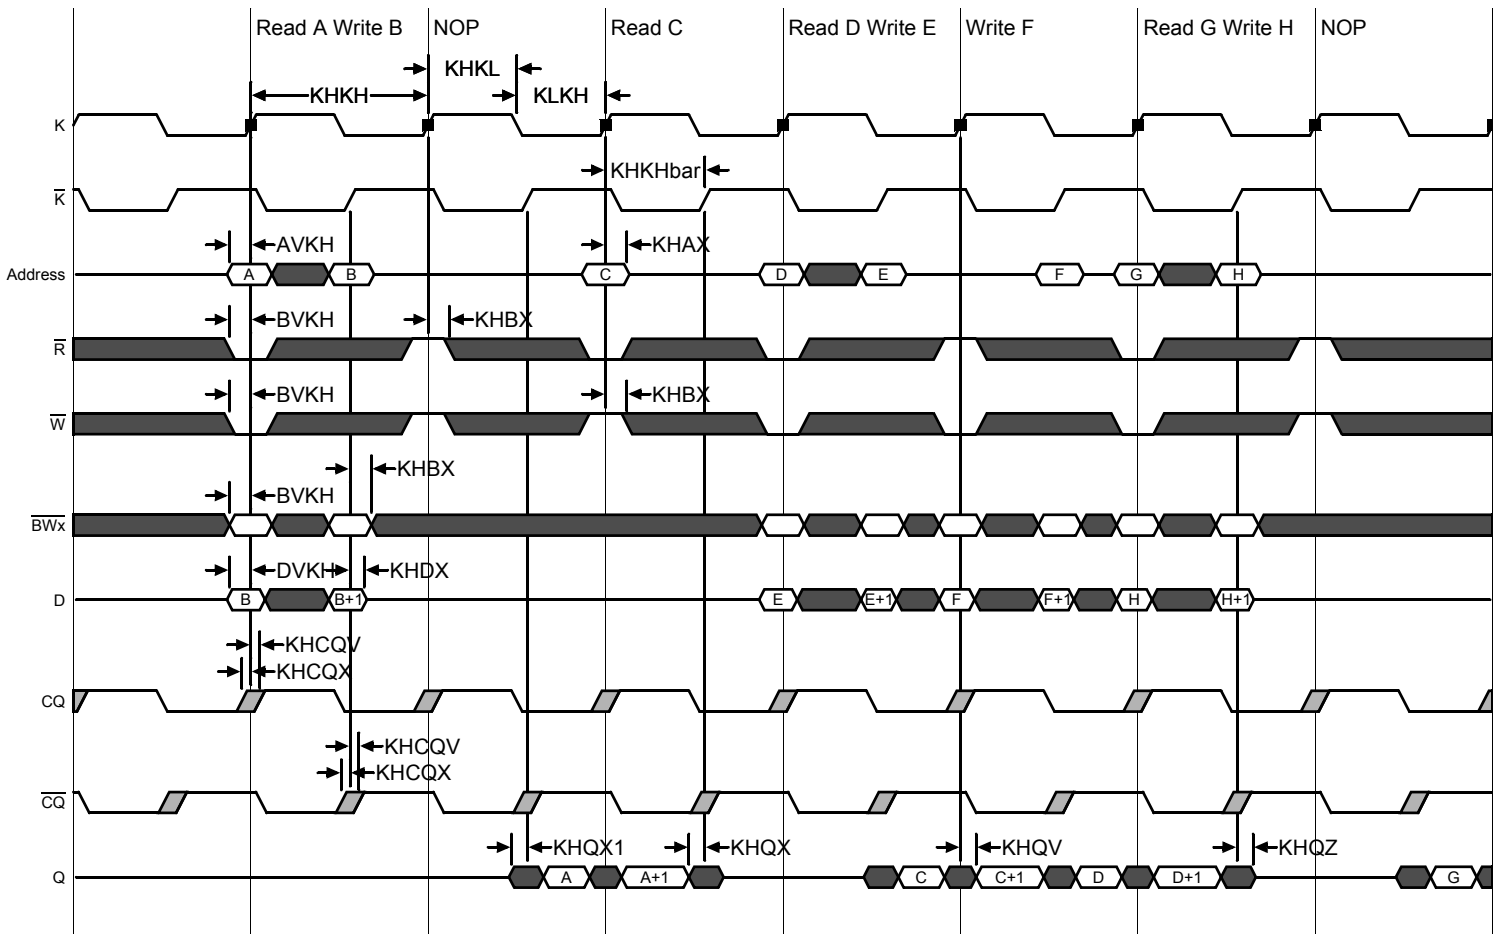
Read A Write B NOP Read C Read D Write E Write F Read G Write H NOP

KHKL
KHKH
KLKH

K

KHKHbar

$\overline{K}$

AVKH
KHAX

Address
A B C D E F G H

BVKH
KHBX

$\overline{R}$

BVKH
KHBX

$\overline{W}$

KHBX
BVKH

$\overline{BWx}$

DVKH
KHDX

D
B B+1 E E+1 F F+1 H H+1

KHCQV
KHCQX

CQ

KHCQV
KHCQX

$\overline{CQ}$

KHQX1
KHQX
KHQV
KHQZ

Q
A A+1 C C+1 D D+1 G